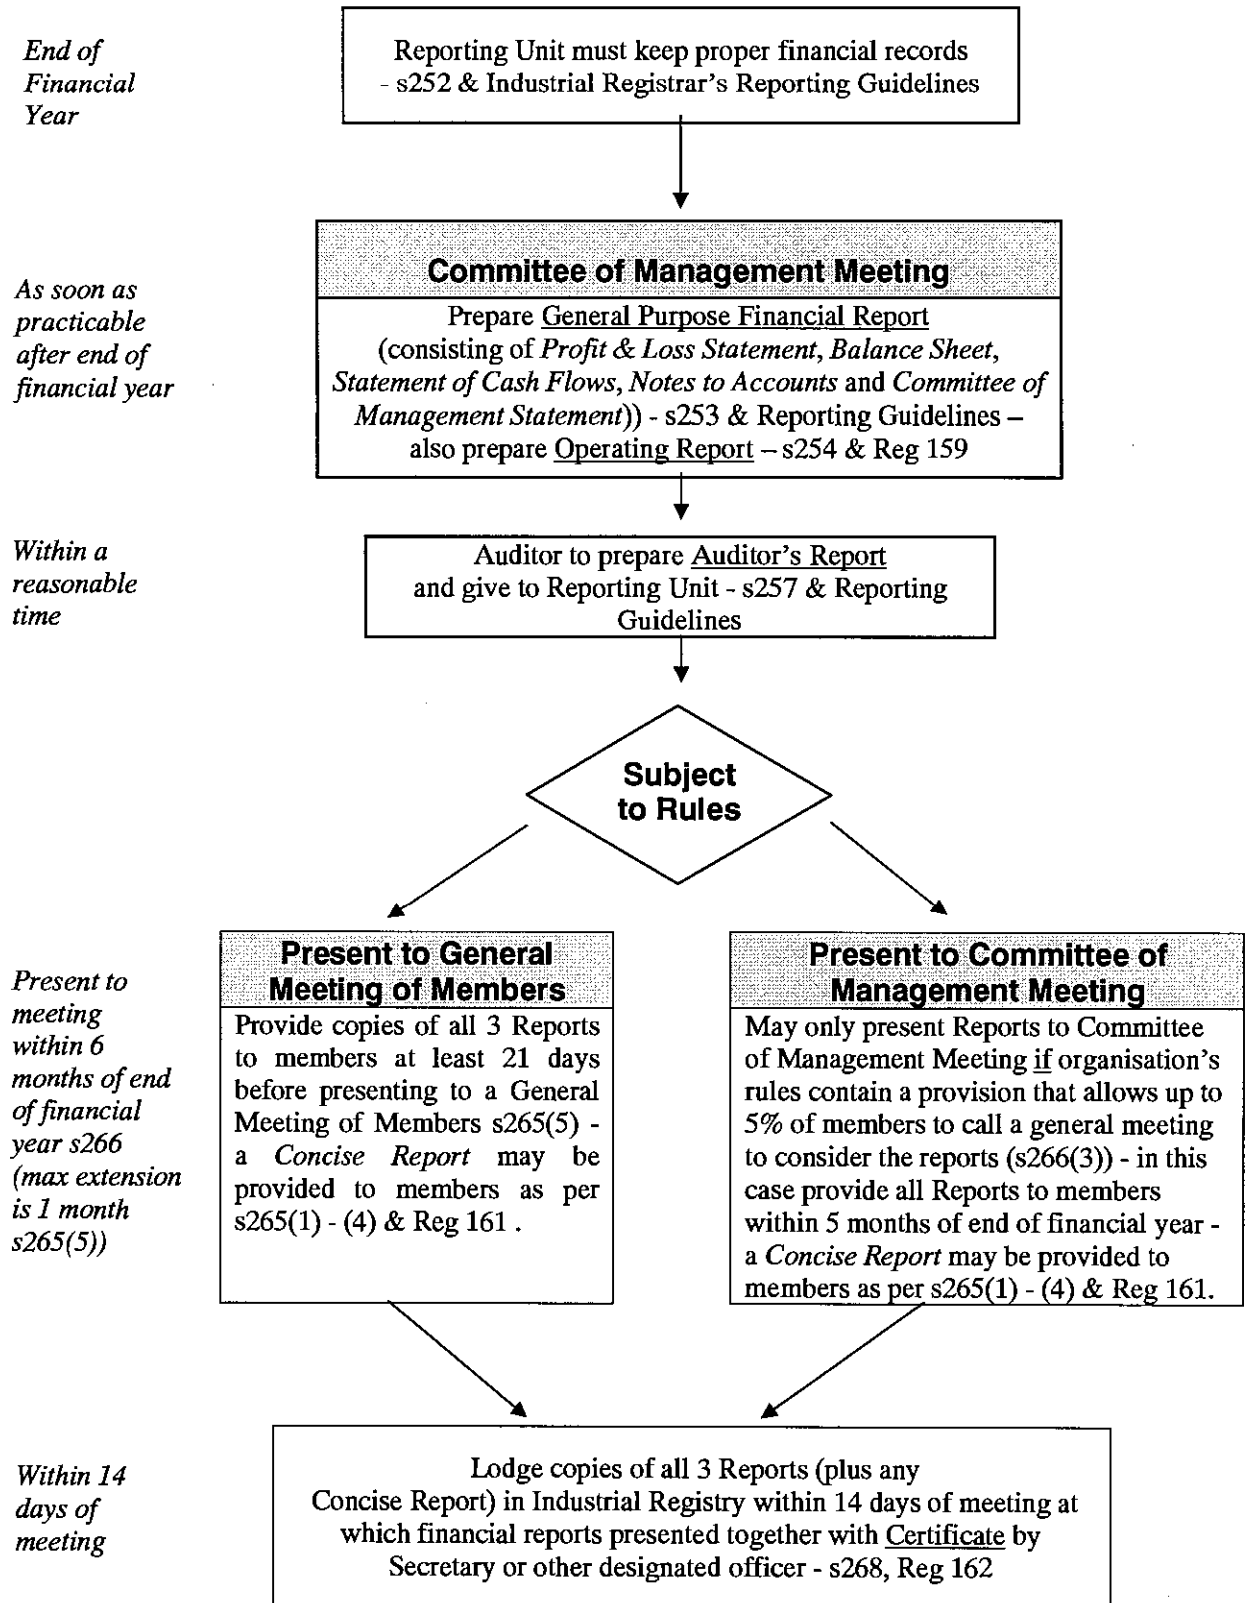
End of Financial Year

Reporting Unit must keep proper financial records - s252 & Industrial Registrar's Reporting Guidelines

As soon as practicable after end of financial year

Committee of Management Meeting

Prepare General Purpose Financial Report (consisting of Profit & Loss Statement, Balance Sheet, Statement of Cash Flows, Notes to Accounts and Committee of Management Statement)) - s253 & Reporting Guidelines – also prepare Operating Report – s254 & Reg 159

Within a reasonable time

Auditor to prepare Auditor's Report and give to Reporting Unit - s257 & Reporting Guidelines

Subject to Rules

Present to meeting within 6 months of end of financial year s266 (max extension is 1 month s265(5))

Present to General Meeting of Members

Provide copies of all 3 Reports to members at least 21 days before presenting to a General Meeting of Members s265(5) - a Concise Report may be provided to members as per s265(1) - (4) & Reg 161 .

Present to Committee of Management Meeting

May only present Reports to Committee of Management Meeting if organisation's rules contain a provision that allows up to 5% of members to call a general meeting to consider the reports (s266(3)) - in this case provide all Reports to members within 5 months of end of financial year - a Concise Report may be provided to members as per s265(1) - (4) & Reg 161.

Within 14 days of meeting

Lodge copies of all 3 Reports (plus any Concise Report) in Industrial Registry within 14 days of meeting at which financial reports presented together with Certificate by Secretary or other designated officer - s268, Reg 162